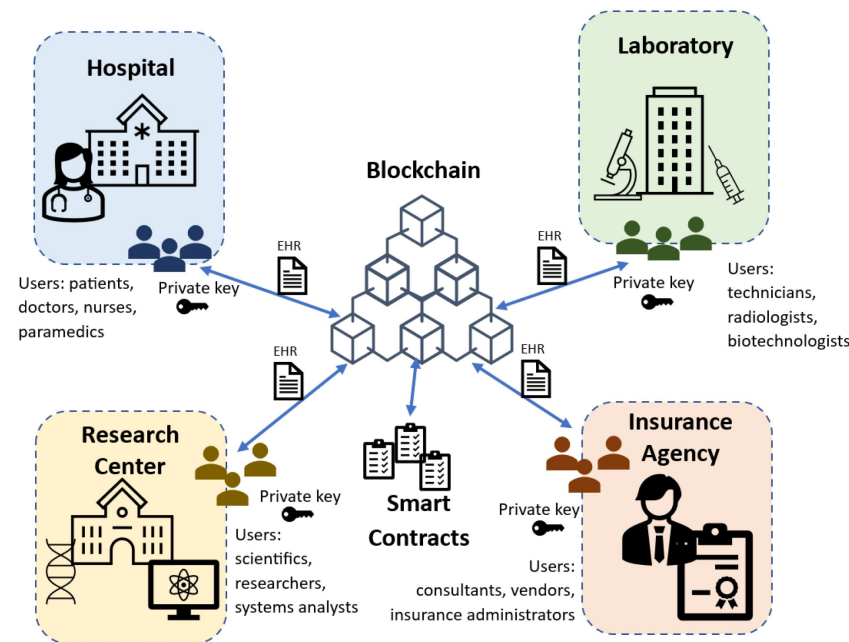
Hospital

Users: patients, doctors, nurses, paramedics

Private key

EHR

Laboratory

Users: technicians, radiologists, biotechnologists

Private key

EHR

Blockchain

EHR

EHR

Research Center

Private key

Users: scientifics, researchers, systems analysts

Smart Contracts

Insurance Agency

Private key

Users: consultants, vendors, insurance administrators